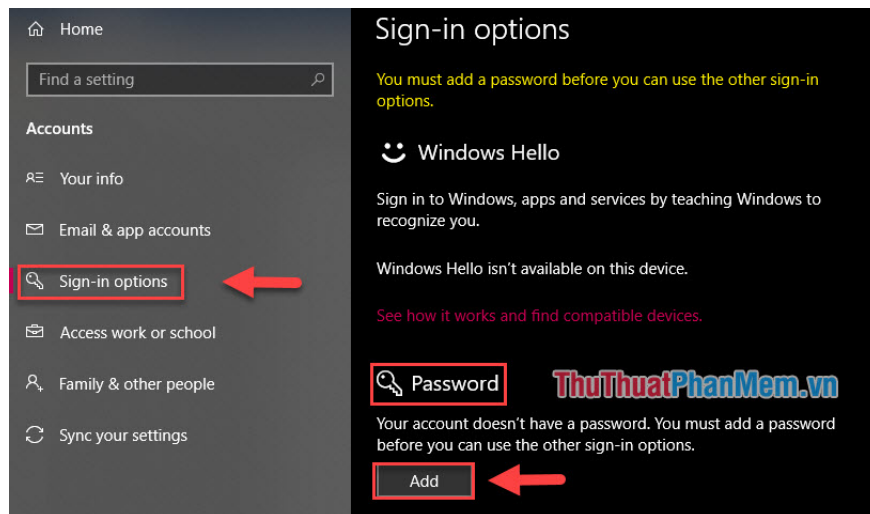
Home

Find a setting

Accounts

Your info

Email & app accounts

Sign-in options

Access work or school

Family & other people

Sync your settings

Sign-in options

You must add a password before you can use the other sign-in options.

Windows Hello

Sign in to Windows, apps and services by teaching Windows to recognize you.

Windows Hello isn't available on this device.

See how it works and find compatible devices.

Password

ThuThuatPhanMem.vn

Your account doesn't have a password. You must add a password before you can use the other sign-in options.

Add